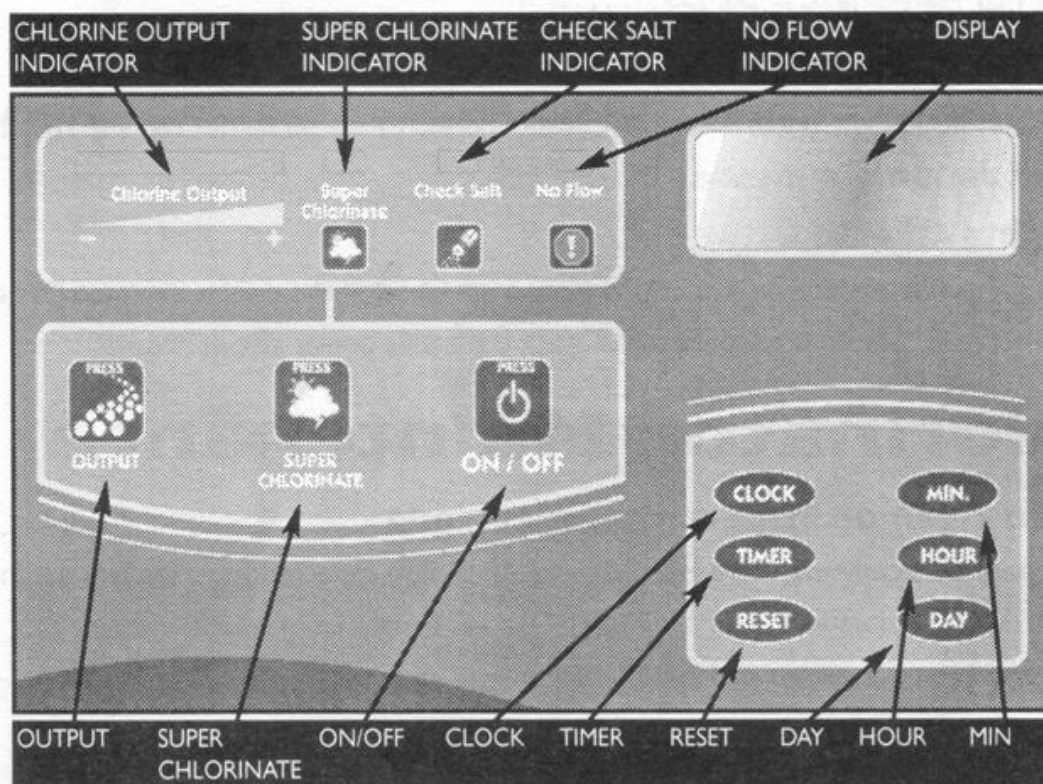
CHLORINE OUTPUT INDICATOR

SUPER CHLORINATE INDICATOR

CHECK SALT INDICATOR

NO FLOW INDICATOR

DISPLAY

Chlorine Output

−

+

Super Chlorinate

Check Salt

No Flow

PRESS

OUTPUT

PRESS

SUPER CHLORINATE

PRESS

ON / OFF

CLOCK

MIN.

TIMER

HOUR

RESET

DAY

OUTPUT

SUPER CHLORINATE

ON/OFF

CLOCK

TIMER

RESET

DAY

HOUR

MIN